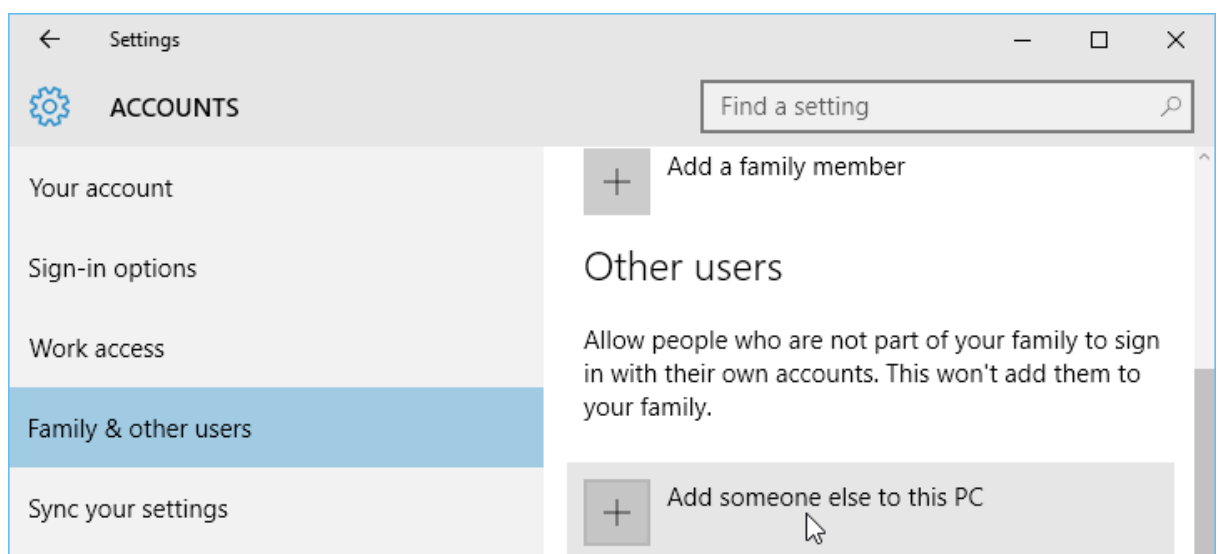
Settings

ACCOUNTS

Find a setting

Your account

Sign-in options

Work access

Family & other users

Sync your settings

Add a family member

Other users

Allow people who are not part of your family to sign in with their own accounts. This won't add them to your family.

Add someone else to this PC